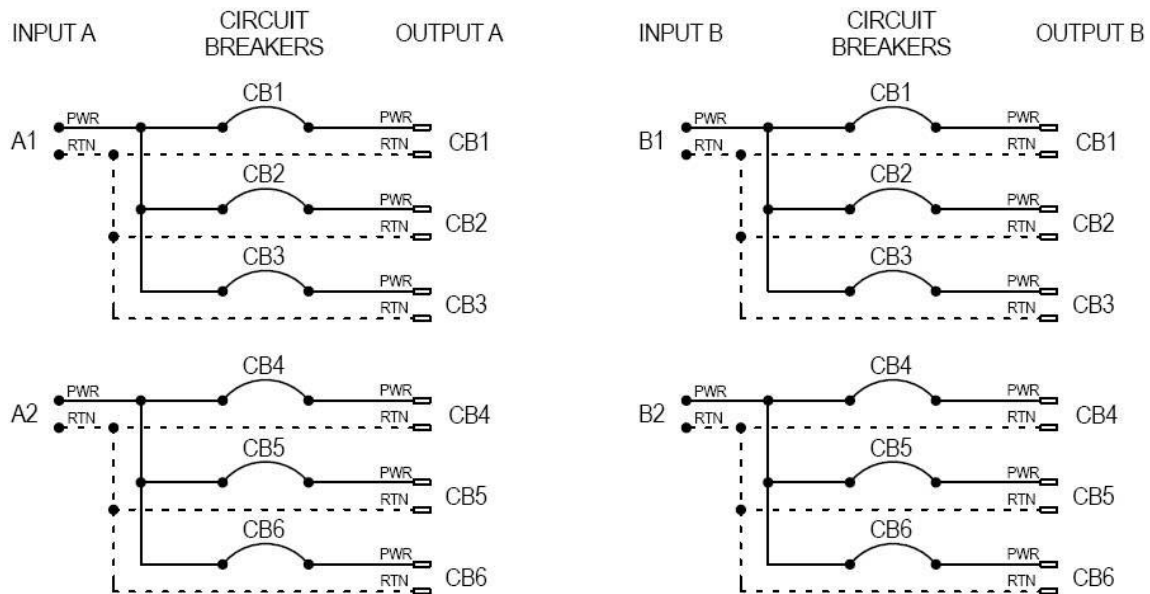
INPUT A
CIRCUIT BREAKERS
OUTPUT A

A1
PWR
RTN
CB1
PWR
RTN
CB1
CB2
PWR
RTN
CB2
CB3
PWR
RTN
CB3

A2
PWR
RTN
CB4
PWR
RTN
CB4
CB5
PWR
RTN
CB5
CB6
PWR
RTN
CB6

INPUT B
CIRCUIT BREAKERS
OUTPUT B

B1
PWR
RTN
CB1
PWR
RTN
CB1
CB2
PWR
RTN
CB2
CB3
PWR
RTN
CB3

B2
PWR
RTN
CB4
PWR
RTN
CB4
CB5
PWR
RTN
CB5
CB6
PWR
RTN
CB6